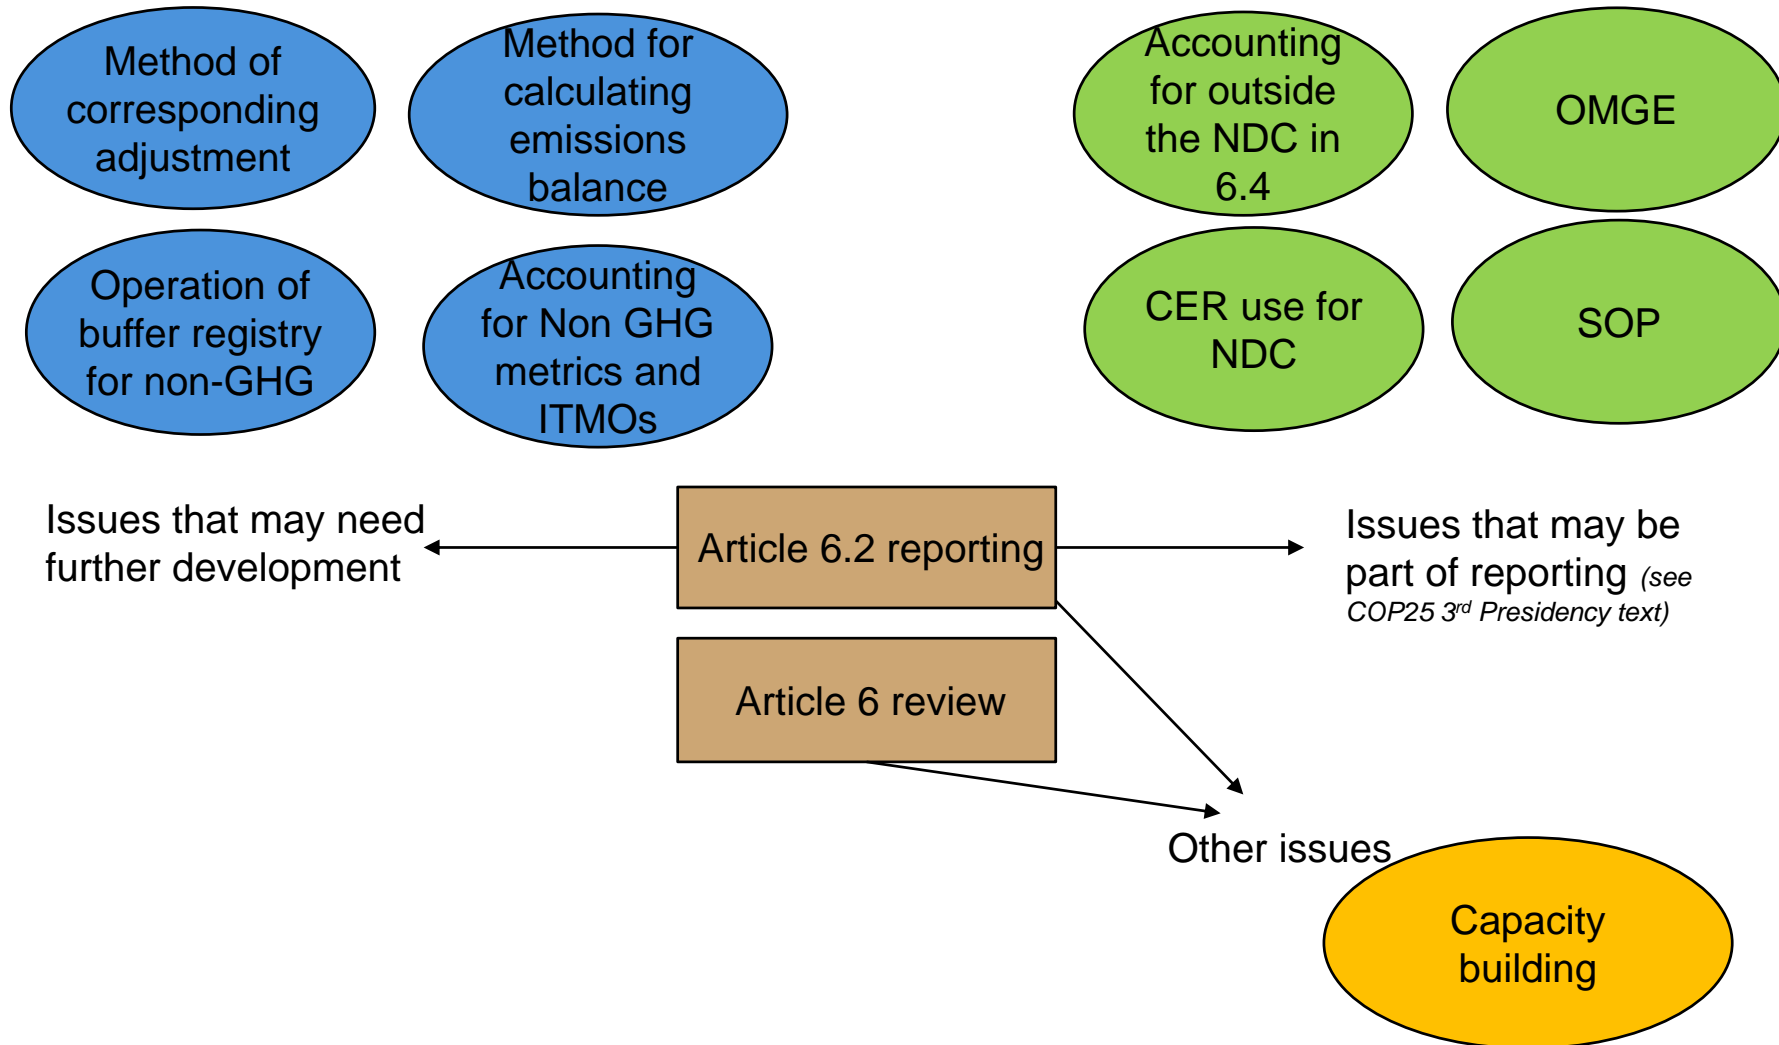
Method of corresponding adjustment

Method for calculating emissions balance

Accounting for outside the NDC in 6.4

OMGE

Operation of buffer registry for non-GHG

Accounting for Non GHG metrics and ITMOs

CER use for NDC

SOP

Issues that may need further development

Article 6.2 reporting

Issues that may be part of reporting (see COP25 3$^{rd}$ Presidency text)

Article 6 review

Other issues

Capacity building